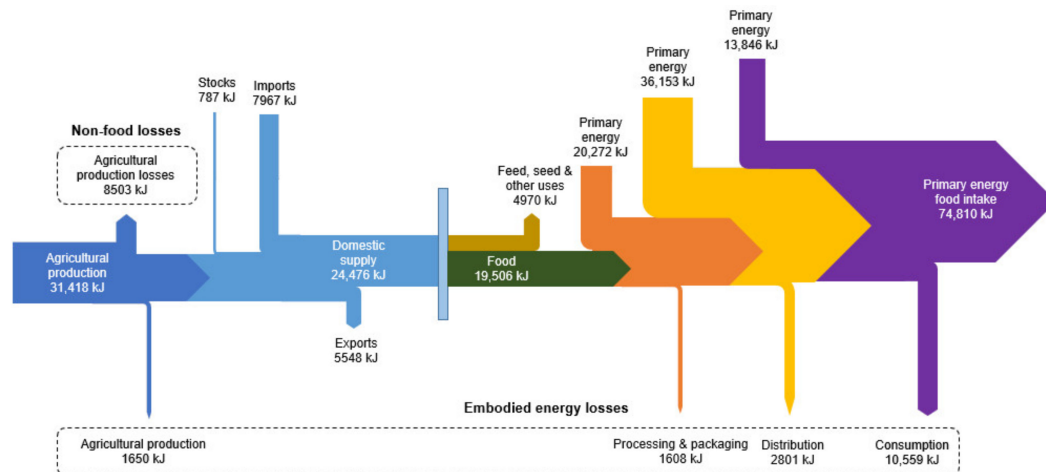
Non-food losses

Agricultural production losses
8503 kJ

Stocks
787 kJ

Imports
7967 kJ

Agricultural production
31,418 kJ

Domestic supply
24,476 kJ

Exports
5548 kJ

Feed, seed & other uses
4970 kJ

Food
19,506 kJ

Primary energy
20,272 kJ

Primary energy
36,153 kJ

Primary energy
13,846 kJ

Primary energy food intake
74,810 kJ

Embodied energy losses

Agricultural production
1650 kJ

Processing & packaging
1608 kJ

Distribution
2801 kJ

Consumption
10,559 kJ